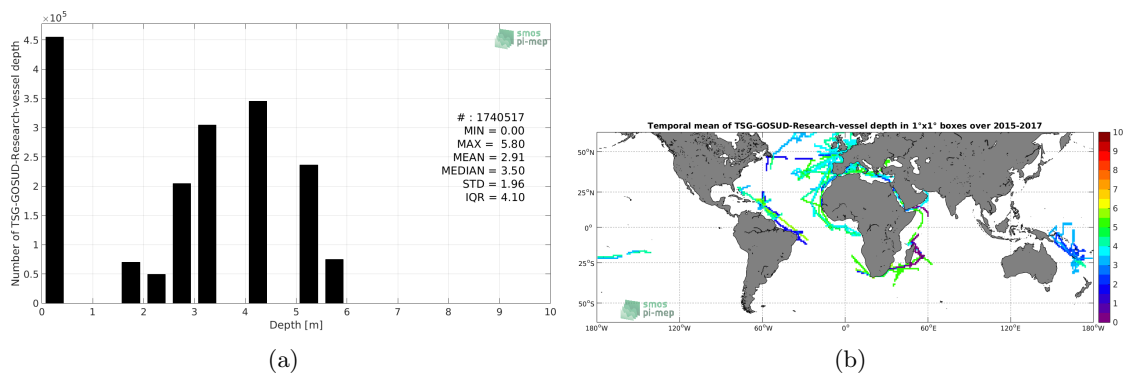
$\times 10^5$

4.5
4
3.5
3
2.5
2
1.5
1
0.5
0

Number of TSG-GOSUD-Research-vessel depth

0 1 2 3 4 5 6 7 8 9 10

Depth [m]

smos pi-mep

# : 1740517
MIN = 0.00
MAX = 5.80
MEAN = 2.91
MEDIAN = 3.50
STD = 1.96
IQR = 4.10

(a)

Temporal mean of TSG-GOSUD-Research-vessel depth in 1°x1° boxes over 2015-2017

50°N
25°N
0°
25°S
50°S

180°W 120°W 60°W 0° 60°E 120°E 180°W

10
9
8
7
6
5
4
3
2
1
0

smos pi-mep

(b)